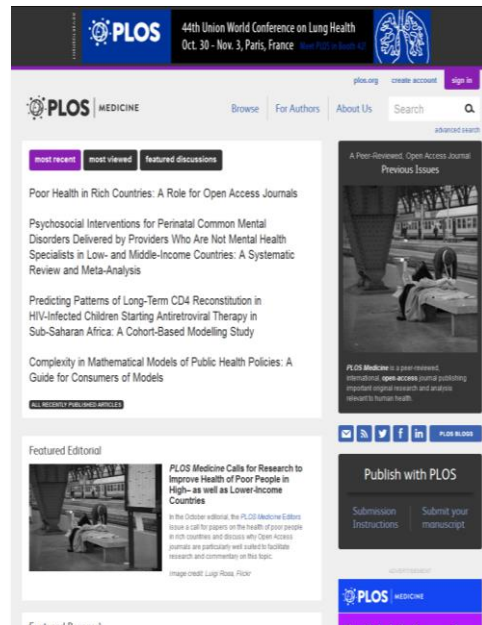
PLOS 44th Union World Conference on Lung Health Oct. 30 - Nov. 3, Paris, France Meet PLOS in Booth 43

plos.org create account sign in

PLOS | MEDICINE Browse For Authors About Us Search

advanced search

most recent most viewed featured discussions

Poor Health in Rich Countries: A Role for Open Access Journals

Psychosocial Interventions for Perinatal Common Mental Disorders Delivered by Providers Who Are Not Mental Health Specialists in Low- and Middle-Income Countries: A Systematic Review and Meta-Analysis

Predicting Patterns of Long-Term CD4 Reconstitution in HIV-Infected Children Starting Antiretroviral Therapy in Sub-Saharan Africa: A Cohort-Based Modelling Study

Complexity in Mathematical Models of Public Health Policies: A Guide for Consumers of Models

ALL RECENTLY PUBLISHED ARTICLES

A Peer-Reviewed, Open Access Journal
Previous Issues

PLOS Medicine is a peer-reviewed, international, open-access journal publishing important original research and analysis relevant to human health.

PLOS BLOGS

Featured Editorial

PLOS Medicine Calls for Research to Improve Health of Poor People in High– as well as Lower-Income Countries

In the October editorial, the PLOS Medicine Editors issue a call for papers on the health of poor people in rich countries and discuss why Open Access journals are particularly well suited to facilitate research and commentary on this topic.

Image credit: Luigi Rosa, Flickr

Publish with PLOS

Submission Instructions

Submit your manuscript

ADVERTISEMENT

PLOS | MEDICINE

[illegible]